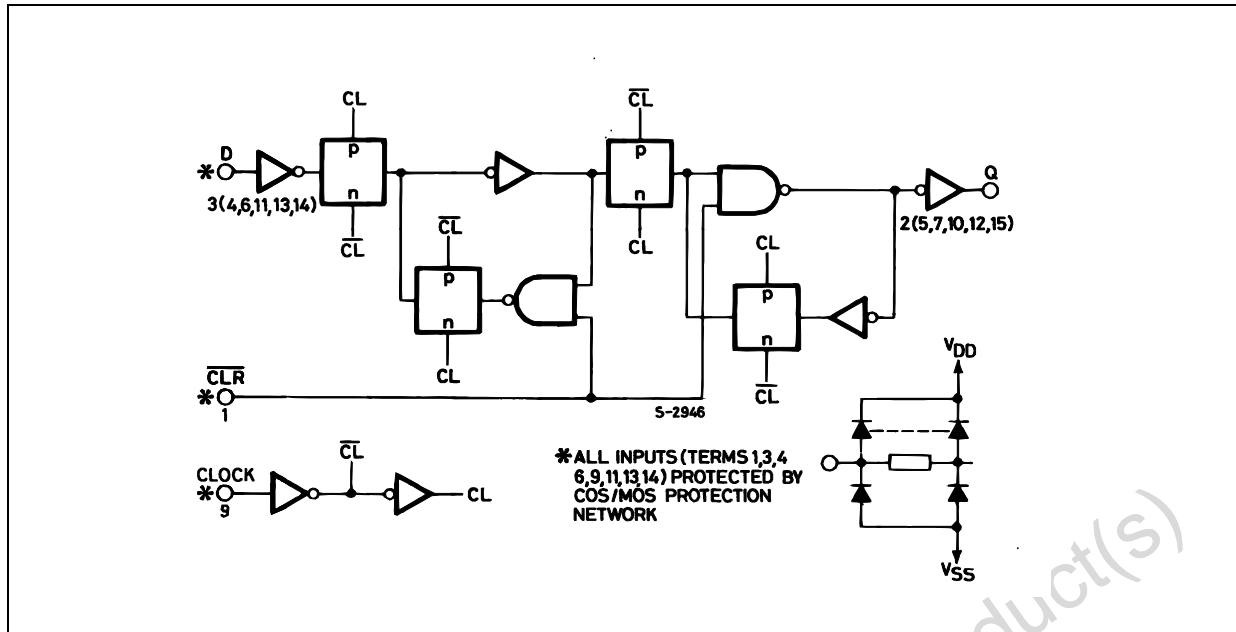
CL

$\overline{CL}$

*D
3(4,6,11,13,14)

p

n

$\overline{CL}$

$\overline{CL}$

p

n

CL

p

n

CL

Q
2(5,7,10,12,15)

CL

p

n

$\overline{CL}$

p

n

$\overline{CL}$

CL

*$\overline{CLR}$
1

S-2946

$V_{DD}$

*CLOCK
9

$\overline{CL}$

CL

*ALL INPUTS (TERMS 1,3,4 6,9,11,13,14) PROTECTED BY COS/MOS PROTECTION NETWORK

$V_{SS}$

duct(s)